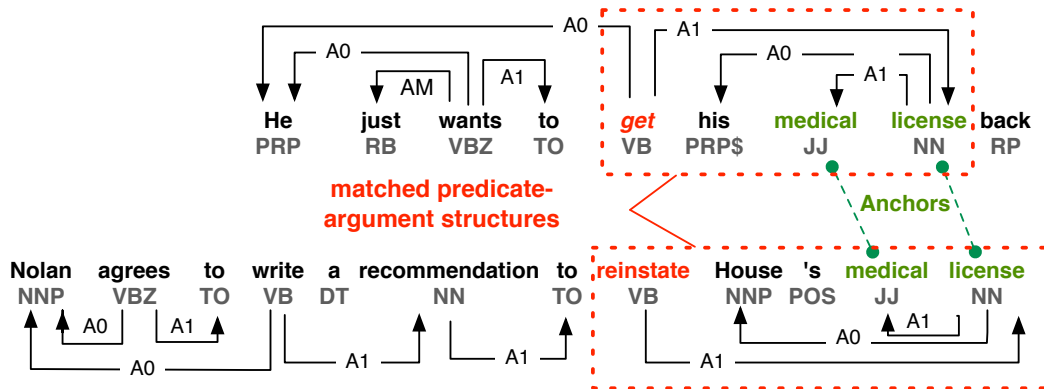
A0
A1
A0
A0
AM
A1
A1

He just wants to get his medical license back
PRP RB VBZ TO VB PRP$ JJ NN RP

matched predicate-argument structures

Anchors

Nolan agrees to write a recommendation to reinstate House 's medical license
NNP VBZ TO VB DT NN TO VB NNP POS JJ NN

A0
A1
A1
A0
A1
A0
A1
A1